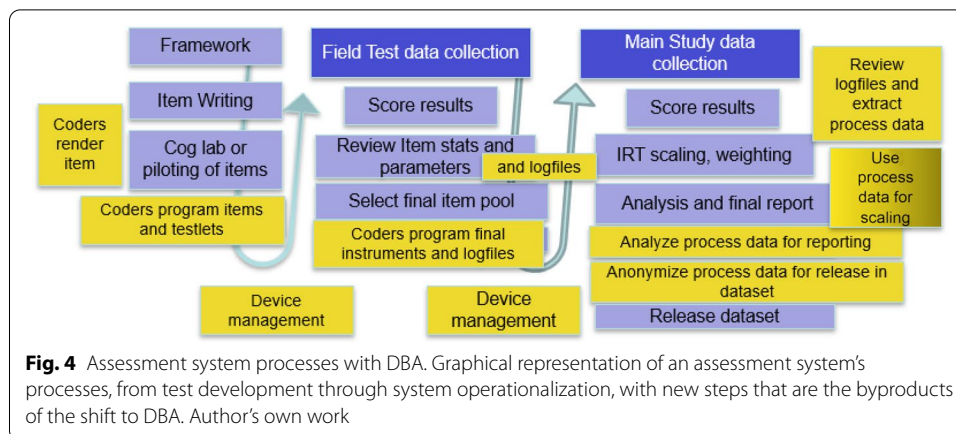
Framework

Item Writing

Coders render item

Cog lab or piloting of items

Coders program items and testlets

Device management

Field Test data collection

Score results

Review Item stats and parameters

and logfiles

Select final item pool

Coders program final instruments and logfiles

Device management

Main Study data collection

Score results

Review logfiles and extract process data

IRT scaling, weighting

Use process data for scaling

Analysis and final report

Analyze process data for reporting

Anonymize process data for release in dataset

Release dataset

**Fig. 4** Assessment system processes with DBA. Graphical representation of an assessment system's processes, from test development through system operationalization, with new steps that are the byproducts of the shift to DBA. Author's own work